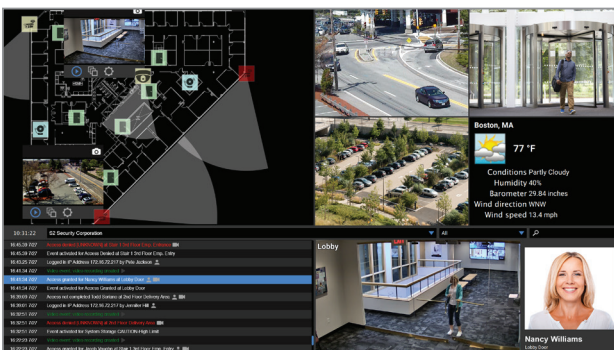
Boston, MA

77 °F

Conditions Partly Cloudy
Humidity 40%
Barometer 29.84 inches
Wind direction WNW
Wind speed 13.4 mph

10:31:22

S2 Security Corporation

All

10:45:28 7/27 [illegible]
10:45:28 7/27 Event activated for Access Denied at Stair 1 3rd Floor Emp. Entry
10:45:28 7/27 Logged in IP Address 172.16.72.217 by Pete Jackson
10:41:34 7/27 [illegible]
10:41:24 7/27 Access granted for Nancy Williams at Lobby Door
10:41:24 7/27 Event activated for Access Granted at Lobby Door
10:39:03 7/27 Access not completed Todd Sampson at 2nd Floor Delivery Area
10:36:01 7/27 Logged in IP Address 172.16.72.217 by Jackie Hill
10:32:51 7/27 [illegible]
10:32:51 7/27 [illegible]
10:32:51 7/27 Event activated for System Storage 12AC7DB High Limit
10:29:29 7/27 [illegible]
10:29:29 7/27 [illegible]

Lobby

Nancy Williams
Lobby Door